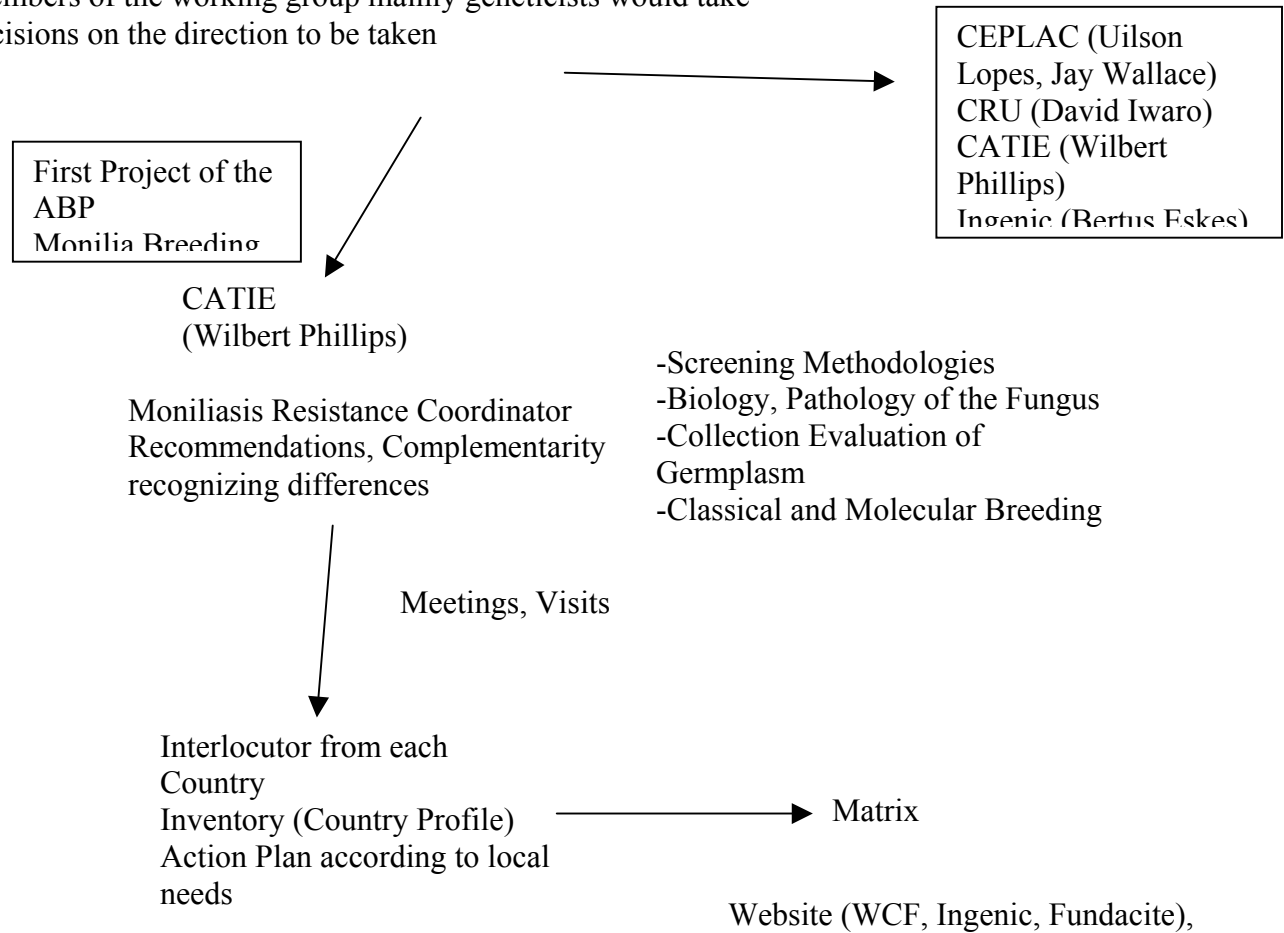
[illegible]mbers of the working group mainly geneticists would take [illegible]cisions on the direction to be taken

CEPLAC (Uilson Lopes, Jay Wallace)
CRU (David Iwaro)
CATIE (Wilbert Phillips)
Ingenic (Bertus Eskes)

First Project of the ABP
Monilia Breeding

CATIE
(Wilbert Phillips)

Moniliasis Resistance Coordinator
Recommendations, Complementarity recognizing differences

-Screening Methodologies
-Biology, Pathology of the Fungus
-Collection Evaluation of Germplasm
-Classical and Molecular Breeding

Meetings, Visits

Interlocutor from each Country
Inventory (Country Profile)
Action Plan according to local needs

Matrix

Website (WCF, Ingenic, Fundacite),